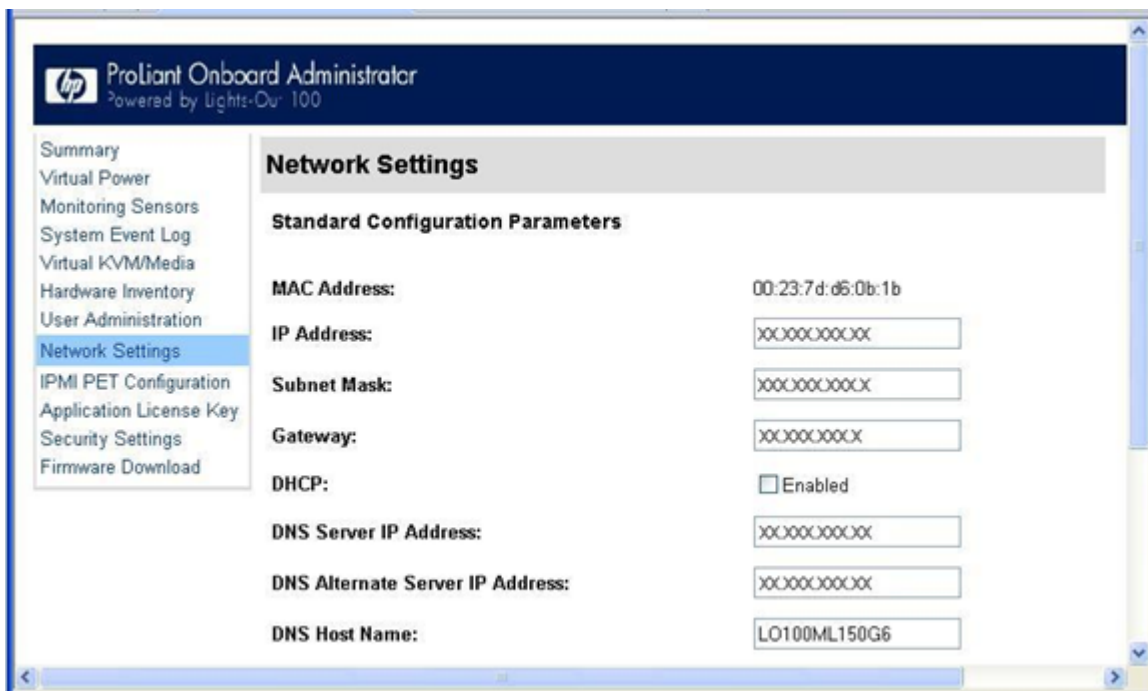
ProLiant Onboard Administrator
Powered by Lights-Out 100

Summary
Virtual Power
Monitoring Sensors
System Event Log
Virtual KVM/Media
Hardware Inventory
User Administration
Network Settings
IPMI PET Configuration
Application License Key
Security Settings
Firmware Download

Network Settings

Standard Configuration Parameters

MAC Address: 00:23:7d:d6:0b:1b

IP Address: XX.XXX.XXX.XX

Subnet Mask: XXX.XXX.XXX.X

Gateway: XX.XXX.XXX.X

DHCP: Enabled

DNS Server IP Address: XX.XXX.XXX.XX

DNS Alternate Server IP Address: XX.XXX.XXX.XX

DNS Host Name: LO100ML150G6